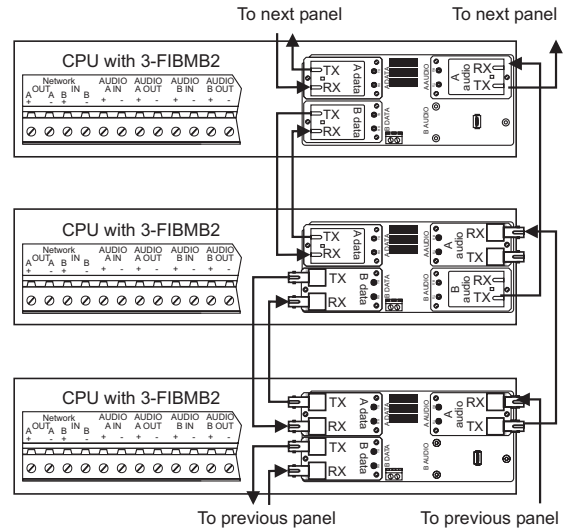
To next panel
To next panel

CPU with 3-FIBMB2
Network
A OUT A B IN B
+ - + -
AUDIO A IN + -
AUDIO A OUT + -
AUDIO B IN + -
AUDIO B OUT + -
TX
RX
A data
A DATA
A AUDIO
A audio
RX
TX
TX
RX
B data
B DATA
B AUDIO

CPU with 3-FIBMB2
Network
A OUT A B IN B
+ - + -
AUDIO A IN + -
AUDIO A OUT + -
AUDIO B IN + -
AUDIO B OUT + -
TX
RX
A data
A DATA
A AUDIO
A audio
RX
TX
TX
RX
B data
B DATA
B AUDIO
B audio
RX
TX

CPU with 3-FIBMB2
Network
A OUT A B IN B
+ - + -
AUDIO A IN + -
AUDIO A OUT + -
AUDIO B IN + -
AUDIO B OUT + -
TX
RX
A data
A DATA
A AUDIO
A audio
RX
TX
TX
RX
B data
B DATA
B AUDIO

To previous panel
To previous panel